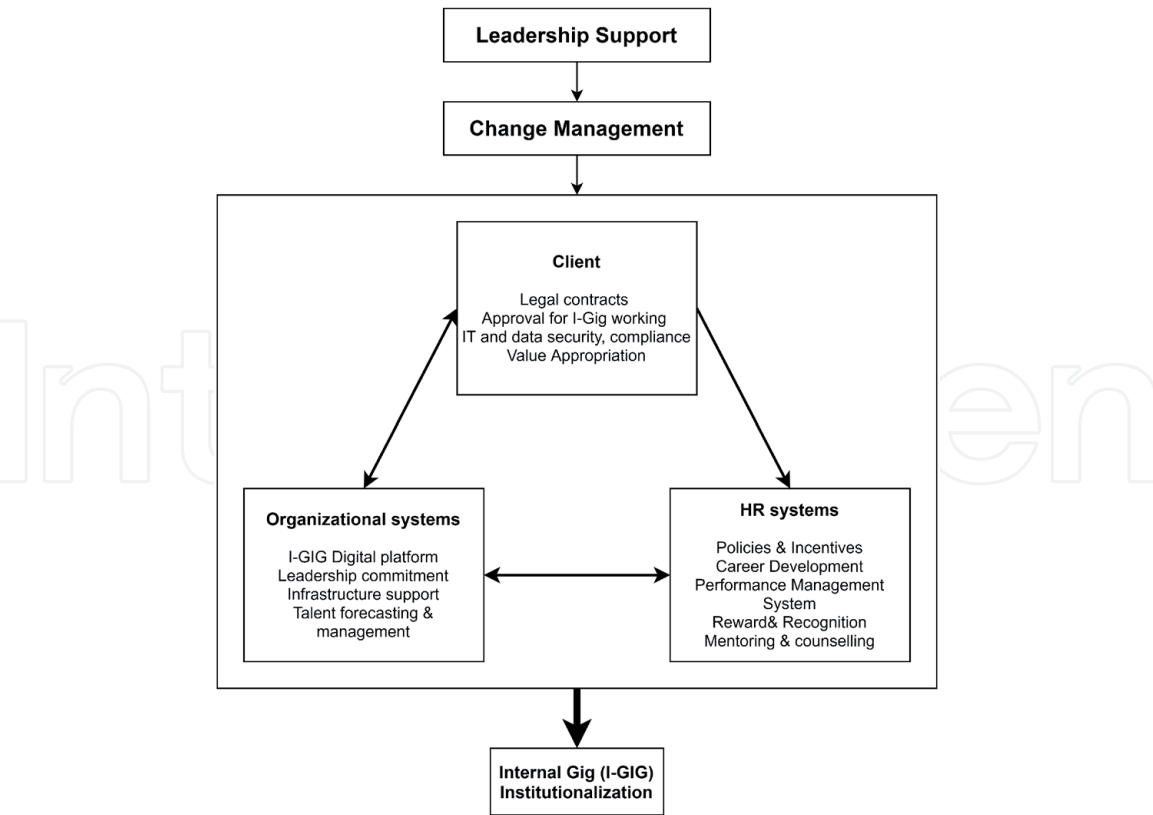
Leadership Support

Change Management

Client

Legal contracts
Approval for I-Gig working
IT and data security, compliance
Value Appropriation

Organizational systems

I-GIG Digital platform
Leadership commitment
Infrastructure support
Talent forecasting & management

HR systems

Policies & Incentives
Career Development
Performance Management System
Reward& Recognition
Mentoring & counselling

Internal Gig (I-GIG) Institutionalization